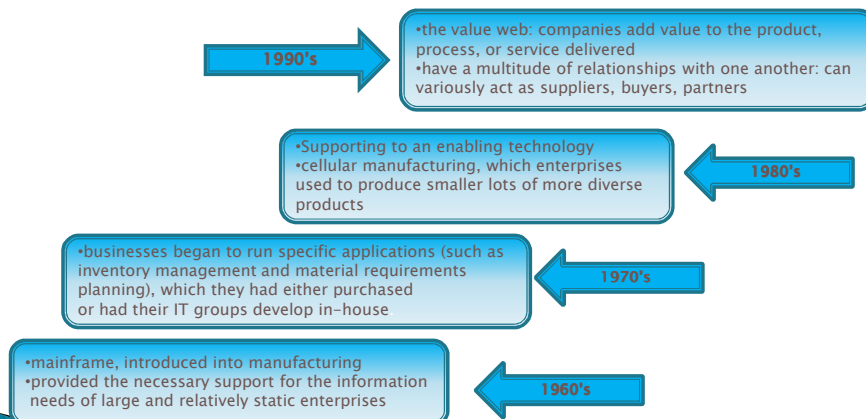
1990's

•the value web: companies add value to the product, process, or service delivered
•have a multitude of relationships with one another: can variously act as suppliers, buyers, partners

•Supporting to an enabling technology
•cellular manufacturing, which enterprises used to produce smaller lots of more diverse products

1980's

•businesses began to run specific applications (such as inventory management and material requirements planning), which they had either purchased or had their IT groups develop in-house

1970's

•mainframe, introduced into manufacturing
•provided the necessary support for the information needs of large and relatively static enterprises

1960's